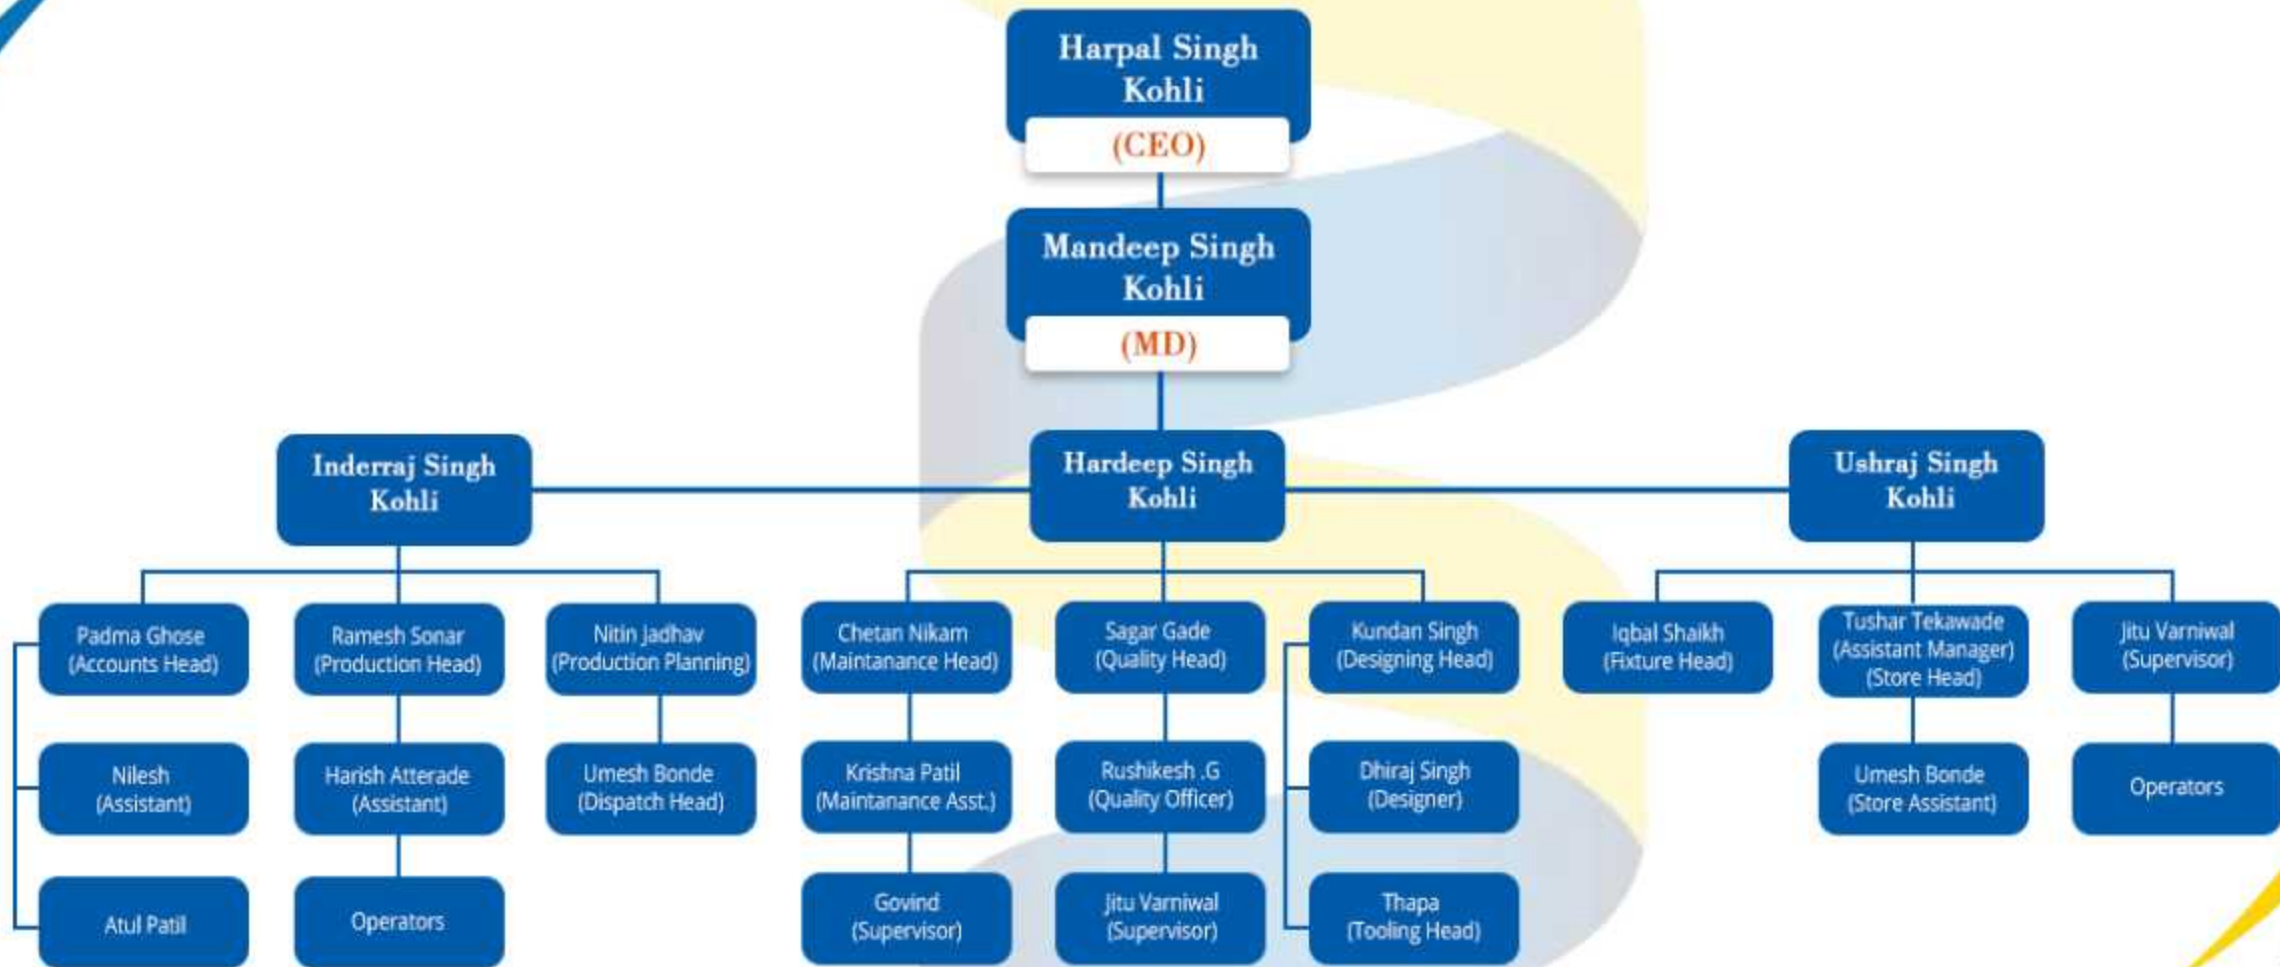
Harpal Singh Kohli
(CEO)

Mandeep Singh Kohli
(MD)

Inderraj Singh Kohli

Hardeep Singh Kohli

Ushraj Singh Kohli

Padma Ghose (Accounts Head)

Ramesh Sonar (Production Head)

Nitin Jadhav (Production Planning)

Chetan Nikam (Maintanance Head)

Sagar Gade (Quality Head)

Kundan Singh (Designing Head)

Iqbal Shaikh (Fixture Head)

Tushar Tekawade (Assistant Manager) (Store Head)

Jitu Varniwal (Supervisor)

Nilesh (Assistant)

Harish Atterade (Assistant)

Umesh Bonde (Dispatch Head)

Krishna Patil (Maintanance Asst.)

Rushikesh .G (Quality Officer)

Dhiraj Singh (Designer)

Umesh Bonde (Store Assistant)

Operators

Atul Patil

Operators

Govind (Supervisor)

Jitu Varniwal (Supervisor)

Thapa (Tooling Head)